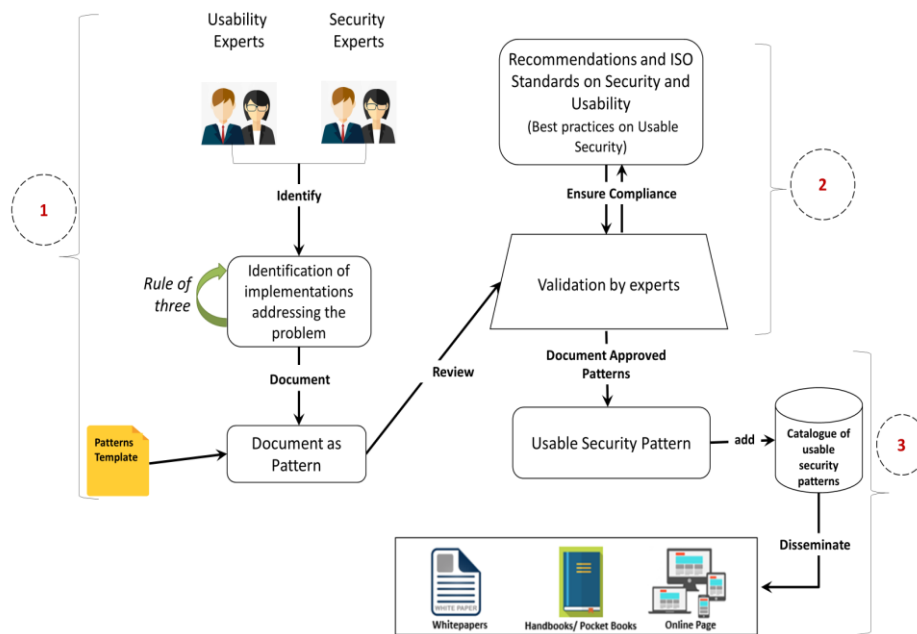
Usability Experts

Security Experts

Recommendations and ISO Standards on Security and Usability
(Best practices on Usable Security)

1

2

Identify

Ensure Compliance

Rule of three

Identification of implementations addressing the problem

Validation by experts

Review

Document

Document Approved Patterns

Patterns Template

Document as Pattern

Usable Security Pattern

add

Catalogue of usable security patterns

3

Disseminate

WHITE PAPER

Whitepapers

Handbooks/ Pocket Books

Online Page